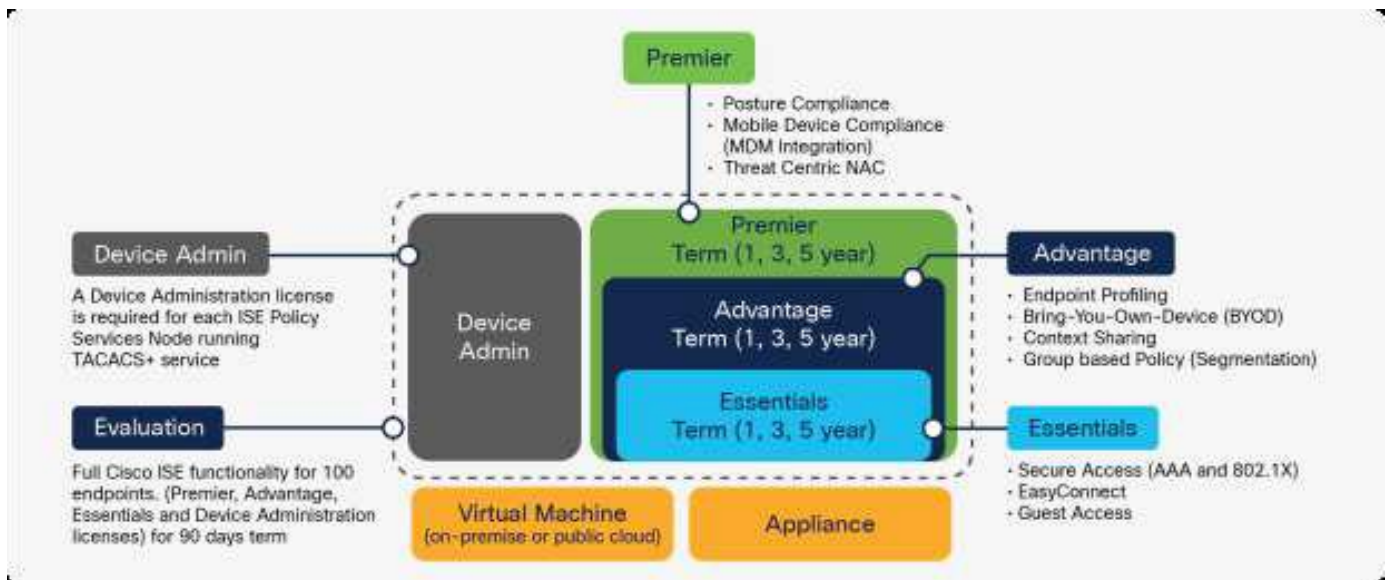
Premier

- Posture Compliance
- Mobile Device Compliance (MDM Integration)
- Threat Centric NAC

Device Admin

A Device Administration license is required for each ISE Policy Services Node running TACACS+ service

Evaluation

Full Cisco ISE functionality for 100 endpoints. (Premier, Advantage, Essentials and Device Administration licenses) for 90 days term

Device Admin

Premier
Term (1, 3, 5 year)

Advantage
Term (1, 3, 5 year)

Essentials
Term (1, 3, 5 year)

Virtual Machine
(on-premise or public cloud)

Appliance

Advantage

- Endpoint Profiling
- Bring-You-Own-Device (BYOD)
- Context Sharing
- Group based Policy (Segmentation)

Essentials

- Secure Access (AAA and 802.1X)
- EasyConnect
- Guest Access